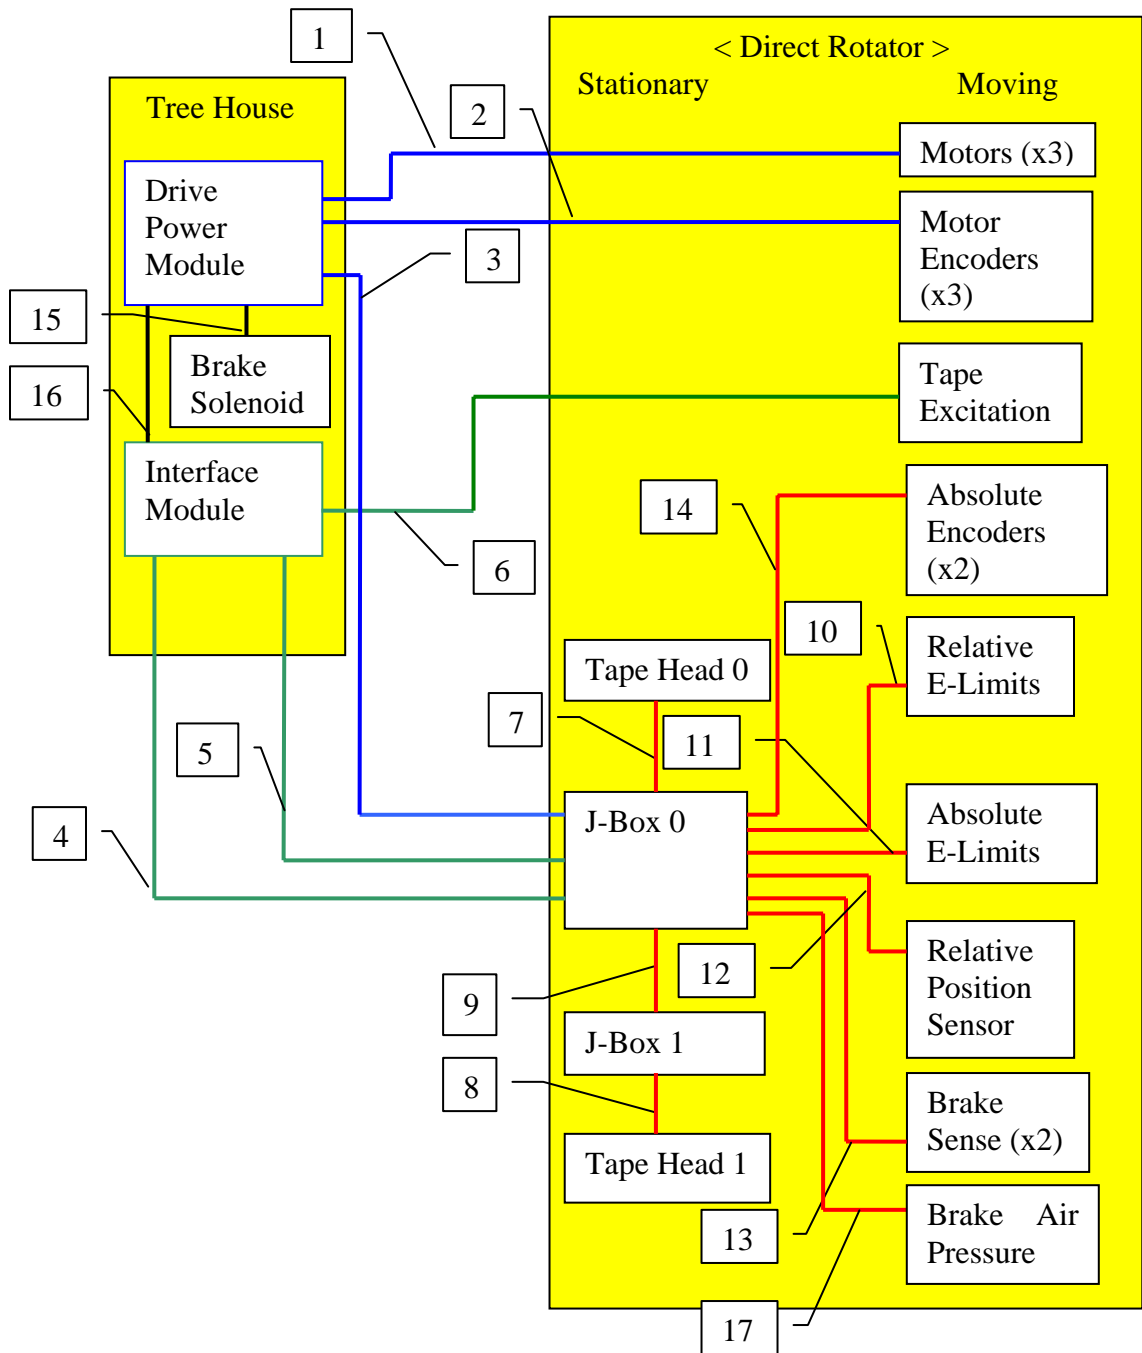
< Direct Rotator >
Stationary
Moving

Tree House

1

2

3

Drive Power Module

Motors (x3)

Motor Encoders (x3)

15

16

Brake Solenoid

Tape Excitation

Interface Module

14

Absolute Encoders (x2)

6

10

Tape Head 0

Relative E-Limits

7

11

5

J-Box 0

Absolute E-Limits

4

Relative Position Sensor

12

9

J-Box 1

8

Tape Head 1

Brake Sense (x2)

13

Brake Air Pressure

17